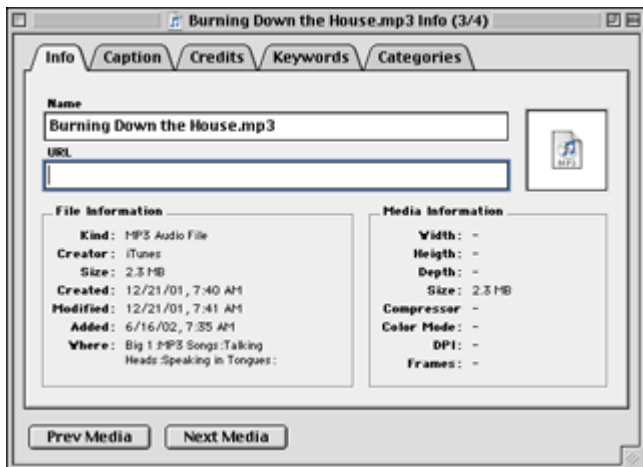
Burning Down the House.mp3 Info (3/4)

Info | Caption | Credits | Keywords | Categories

Name
Burning Down the House.mp3

URL

MP3

File Information
Kind: MP3 Audio File
Creator: iTunes
Size: 2.3 MB
Created: 12/21/01, 7:40 AM
Modified: 12/21/01, 7:41 AM
Added: 6/16/02, 7:35 AM
Where: Big 1:MP3 Songs:Talking Heads:Speaking in Tongues:

Media Information
Width: -
Heigth: -
Depth: -
Size: 2.3 MB
Compressor -
Color Mode: -
DPI: -
Frames: -

Prev Media
Next Media